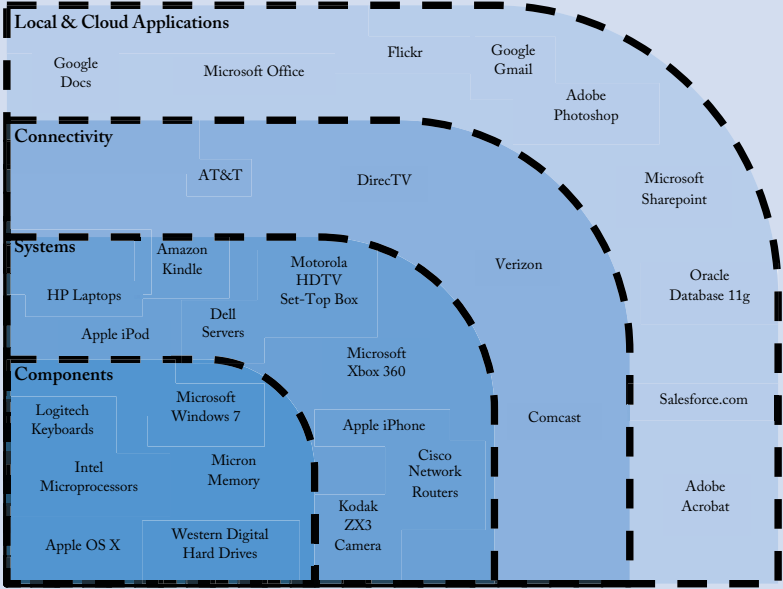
Local & Cloud Applications

Google Docs

Microsoft Office

Flickr

Google Gmail

Adobe Photoshop

Microsoft Sharepoint

Oracle Database 11g

Salesforce.com

Adobe Acrobat

Connectivity

AT&T

DirecTV

Verizon

Comcast

Systems

Amazon Kindle

HP Laptops

Motorola HDTV Set-Top Box

Dell Servers

Apple iPod

Microsoft Xbox 360

Apple iPhone

Cisco Network Routers

Kodak ZX3 Camera

Components

Logitech Keyboards

Microsoft Windows 7

Intel Microprocessors

Micron Memory

Apple OS X

Western Digital Hard Drives